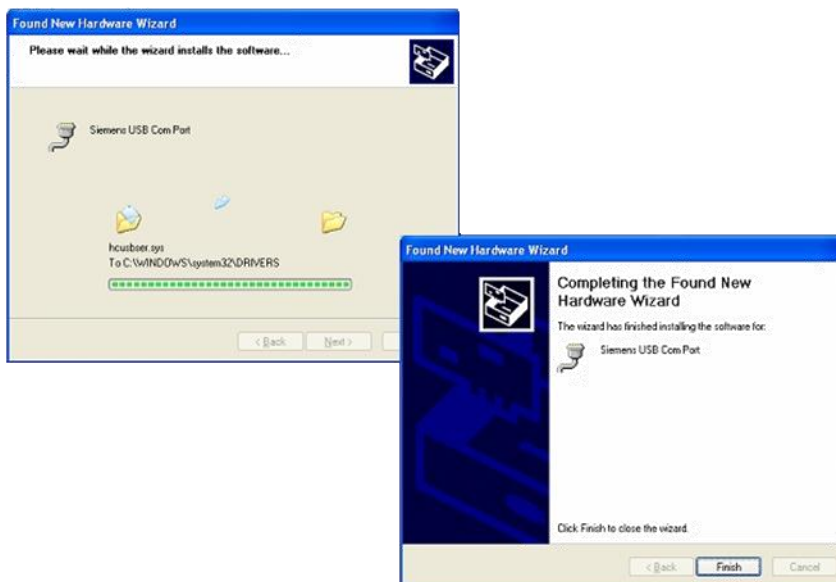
Found New Hardware Wizard

Please wait while the wizard installs the software...

Siemens USB Com Port

hcusbser.sys
To C:\WINDOWS\system32\DRIVERS

< Back Next >

Found New Hardware Wizard

Completing the Found New Hardware Wizard

The wizard has finished installing the software for:

Siemens USB Com Port

Click Finish to close the wizard.

< Back Finish Cancel